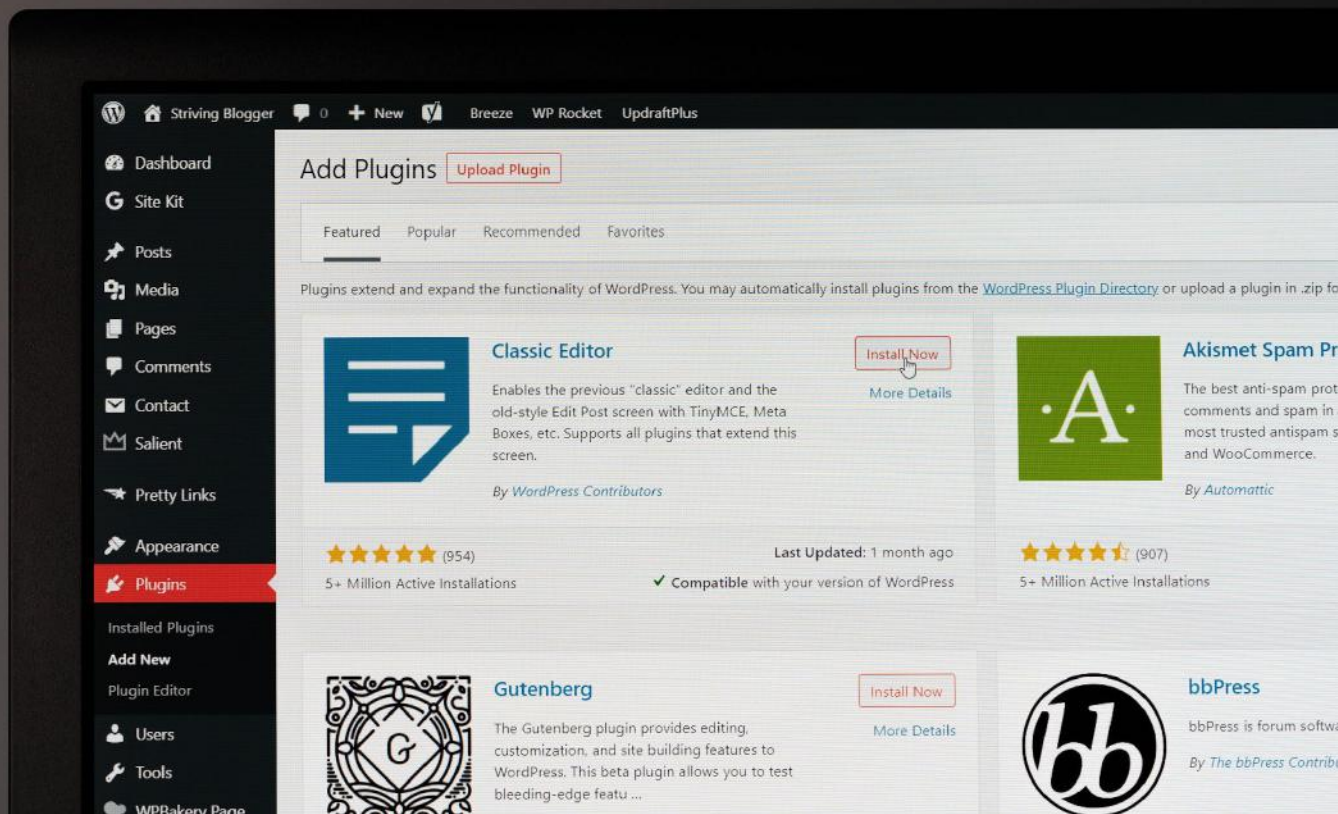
Striving Blogger 0 New Breeze WP Rocket UpdraftPlus

Dashboard
Site Kit
Posts
Media
Pages
Comments
Contact
Salient
Pretty Links
Appearance
Plugins
Installed Plugins
Add New
Plugin Editor
Users
Tools
WPBakery Page

Add Plugins Upload Plugin

Featured Popular Recommended Favorites

Plugins extend and expand the functionality of WordPress. You may automatically install plugins from the WordPress Plugin Directory or upload a plugin in .zip fo

Classic Editor
Install Now
More Details
Enables the previous "classic" editor and the old-style Edit Post screen with TinyMCE, Meta Boxes, etc. Supports all plugins that extend this screen.
By WordPress Contributors
(954)
5+ Million Active Installations
Last Updated: 1 month ago
Compatible with your version of WordPress

Akismet Spam Pr
The best anti-spam prot comments and spam in most trusted antispam s and WooCommerce.
By Automattic
(907)
5+ Million Active Installations

Gutenberg
Install Now
More Details
The Gutenberg plugin provides editing, customization, and site building features to WordPress. This beta plugin allows you to test bleeding-edge featu ...

bbPress
bbPress is forum softwa
By The bbPress Contrib